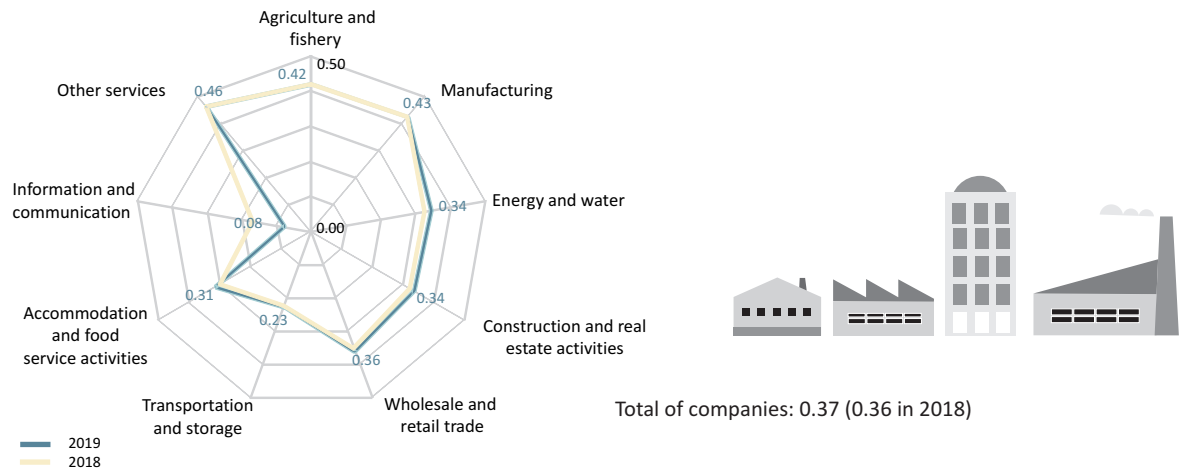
Agriculture and fishery

0.42

0.50

Manufacturing

0.43

Other services

0.46

Information and communication

0.08

0.00

Energy and water

0.34

0.34

Construction and real estate activities

Accommodation and food service activities

0.31

0.23

0.36

Transportation and storage

Wholesale and retail trade

2019

2018

Total of companies: 0.37 (0.36 in 2018)